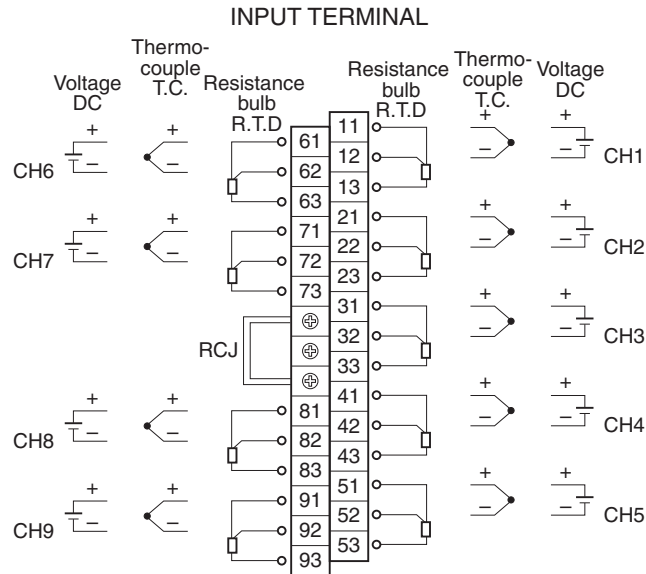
INPUT TERMINAL

Voltage DC
Thermocouple T.C.
Resistance bulb R.T.D

Resistance bulb R.T.D
Thermocouple T.C.
Voltage DC

+ −
+ −
CH6
61
62
63
11
12
13
CH1
+ −
+ −

+ −
+ −
CH7
71
72
73
21
22
23
CH2
+ −
+ −

RCJ
31
32
33
CH3
+ −
+ −

+ −
+ −
CH8
81
82
83
41
42
43
CH4
+ −
+ −

+ −
+ −
CH9
91
92
93
51
52
53
CH5
+ −
+ −